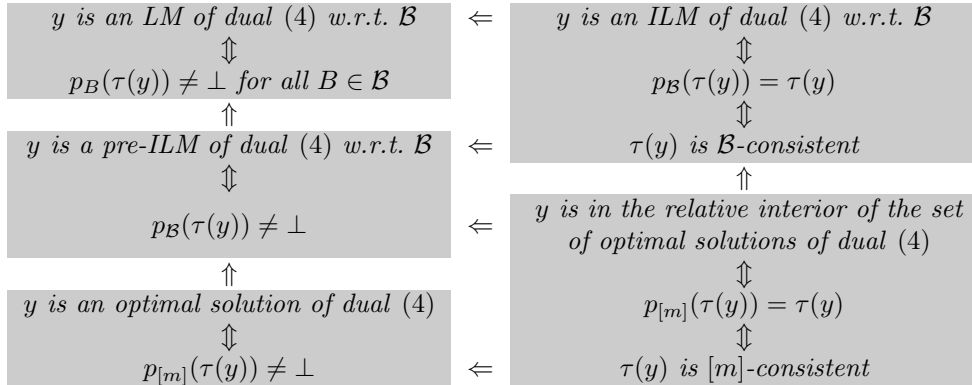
$y$ is an LM of dual (4) w.r.t. $\mathcal{B}$
$\Updownarrow$
$p_B(\tau(y)) \neq \bot$ for all $B \in \mathcal{B}$

$\Leftarrow$

$y$ is an ILM of dual (4) w.r.t. $\mathcal{B}$
$\Updownarrow$
$p_{\mathcal{B}}(\tau(y)) = \tau(y)$
$\Updownarrow$
$\tau(y)$ is $\mathcal{B}$-consistent

$\Uparrow$

$y$ is a pre-ILM of dual (4) w.r.t. $\mathcal{B}$
$\Updownarrow$
$p_{\mathcal{B}}(\tau(y)) \neq \bot$

$\Leftarrow$

$\Uparrow$

$\Leftarrow$

$y$ is in the relative interior of the set of optimal solutions of dual (4)
$\Updownarrow$
$p_{[m]}(\tau(y)) = \tau(y)$
$\Updownarrow$
$\tau(y)$ is $[m]$-consistent

$\Uparrow$

$y$ is an optimal solution of dual (4)
$\Updownarrow$
$p_{[m]}(\tau(y)) \neq \bot$

$\Leftarrow$